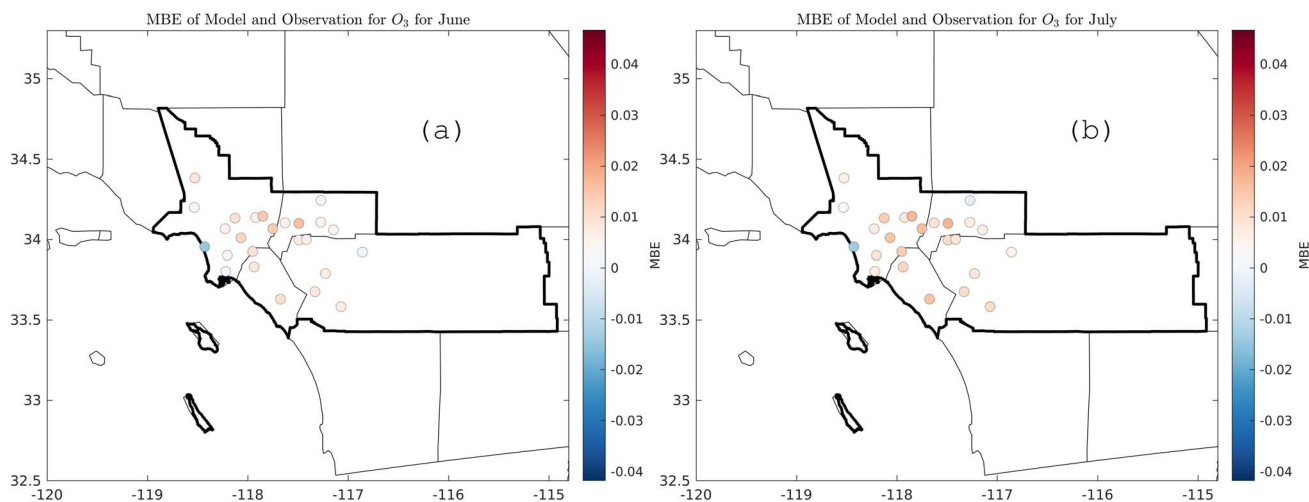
MBE of Model and Observation for $O_3$ for June

(a)

35
34.5
34
33.5
33
32.5

-120 -119 -118 -117 -116 -115

0.04
0.03
0.02
0.01
0
-0.01
-0.02
-0.03
-0.04

MBE

MBE of Model and Observation for $O_3$ for July

(b)

35
34.5
34
33.5
33
32.5

-120 -119 -118 -117 -116 -115

0.04
0.03
0.02
0.01
0
-0.01
-0.02
-0.03
-0.04

MBE